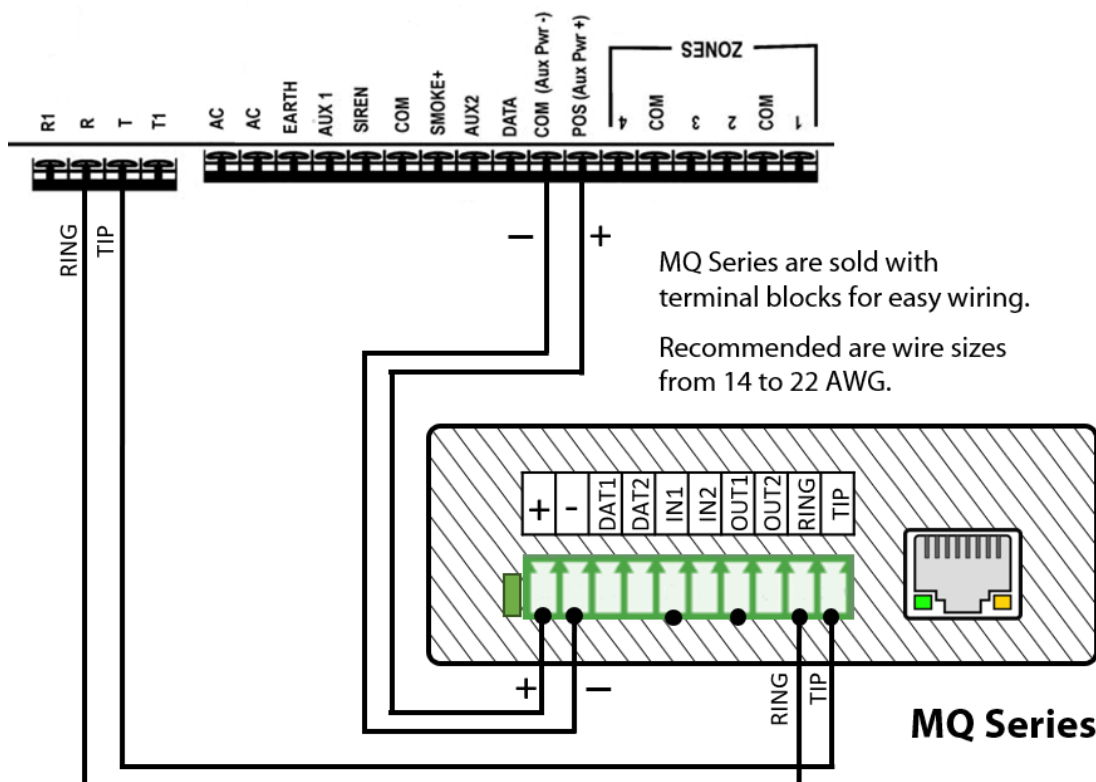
R1 R T T1 AC AC EARTH AUX 1 SIREN COM SMOKE+ AUX2 DATA COM (Aux Pwr -) POS (Aux Pwr +) 4 COM 3 2 COM 1

ZONES

RING TIP

–
+

MQ Series are sold with terminal blocks for easy wiring.

Recommended are wire sizes from 14 to 22 AWG.

+ - DAT1 DAT2 IN1 IN2 OUT1 OUT2 RING TIP

+ –

RING TIP

MQ Series